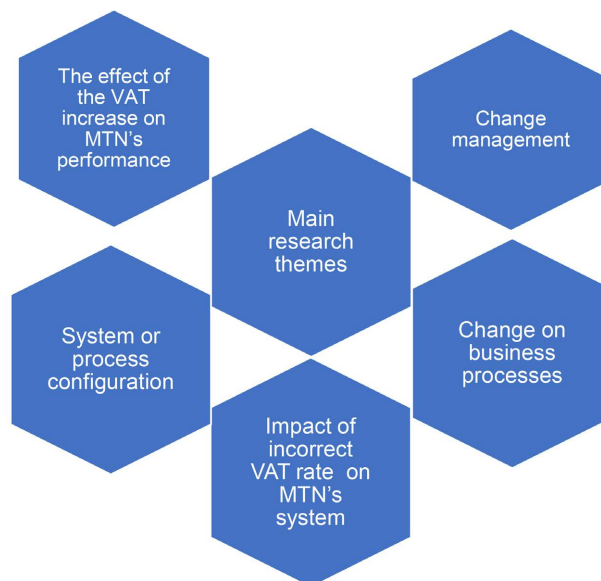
The effect of the VAT increase on MTN's performance

Change management

Main research themes

System or process configuration

Change on business processes

Impact of incorrect VAT rate on MTN's system